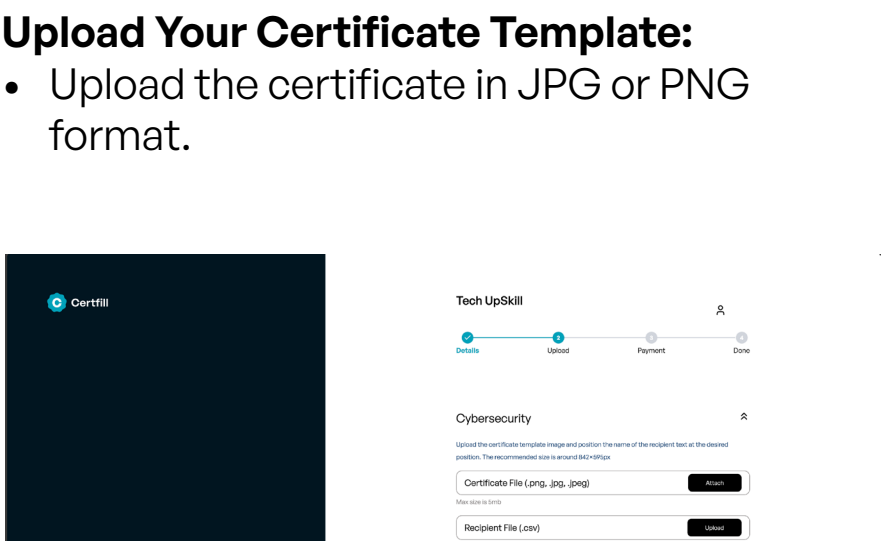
**Upload Your Certificate Template:**

• Upload the certificate in JPG or PNG format.

Certfill

Tech UpSkill

Details Upload Payment Done

Cybersecurity

Upload the certificate template image and position the name of the recipient text at the desired position. The recommended size is around 842×595px

Certificate File (.png, .jpg, .jpeg) Attach

Max size is 5mb

Recipient File (.csv) Upload